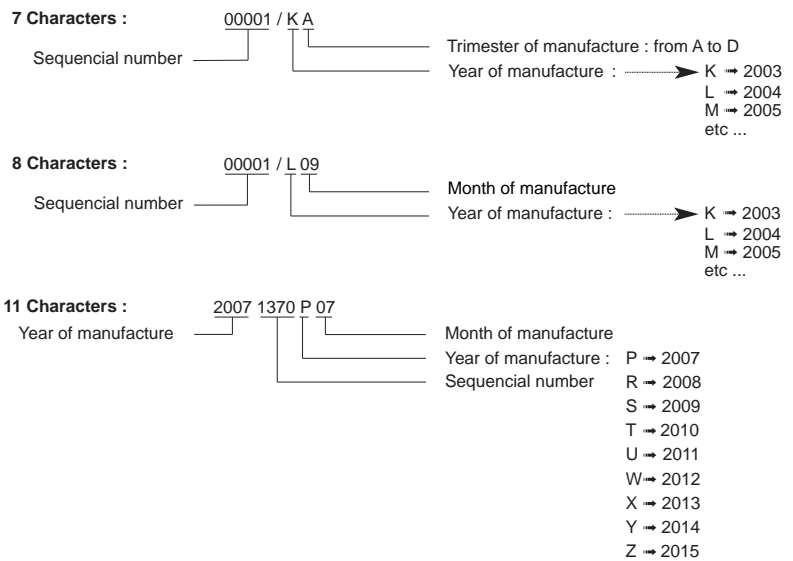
7 Characters : 00001 / K A

Sequencial number

Trimester of manufacture : from A to D

Year of manufacture : K ➞ 2003
L ➞ 2004
M ➞ 2005
etc ...

8 Characters : 00001 / L 09

Sequencial number

Month of manufacture

Year of manufacture : K ➞ 2003
L ➞ 2004
M ➞ 2005
etc ...

11 Characters : 2007 1370 P 07

Year of manufacture

Month of manufacture

Year of manufacture : P ➞ 2007

Sequencial number R ➞ 2008
S ➞ 2009
T ➞ 2010
U ➞ 2011
W ➞ 2012
X ➞ 2013
Y ➞ 2014
Z ➞ 2015